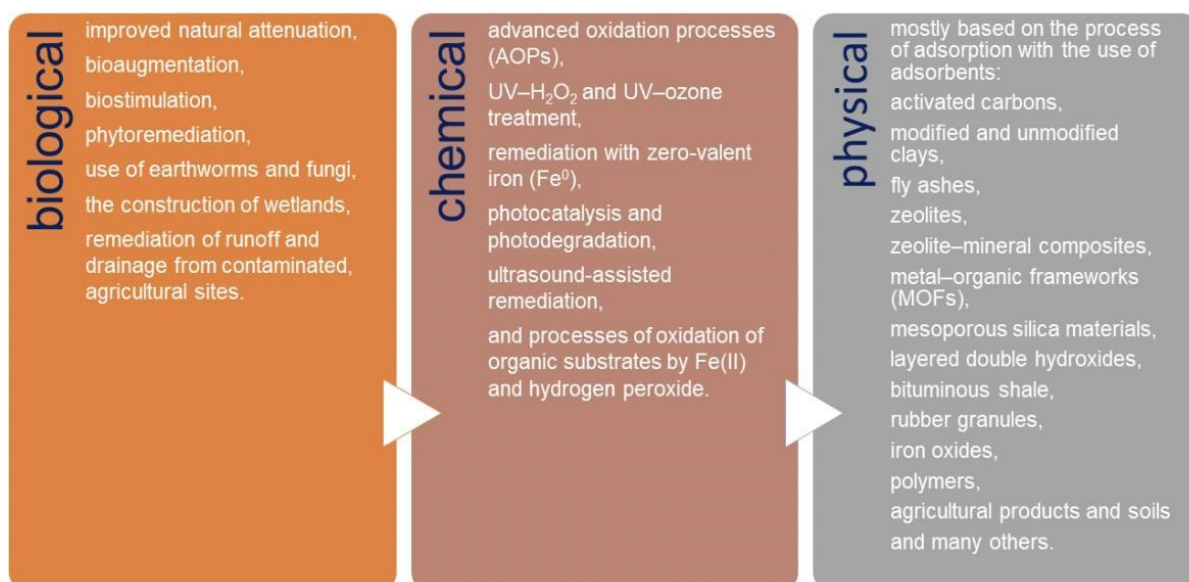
biological

improved natural attenuation,
bioaugmentation,
biostimulation,
phytoremediation,
use of earthworms and fungi,
the construction of wetlands,
remediation of runoff and drainage from contaminated, agricultural sites.

chemical

advanced oxidation processes (AOPs),
UV–$H_2O_2$ and UV–ozone treatment,
remediation with zero-valent iron ($Fe^0$),
photocatalysis and photodegradation,
ultrasound-assisted remediation,
and processes of oxidation of organic substrates by Fe(II) and hydrogen peroxide.

physical

mostly based on the process of adsorption with the use of adsorbents:
activated carbons,
modified and unmodified clays,
fly ashes,
zeolites,
zeolite–mineral composites,
metal–organic frameworks (MOFs),
mesoporous silica materials,
layered double hydroxides,
bituminous shale,
rubber granules,
iron oxides,
polymers,
agricultural products and soils
and many others.